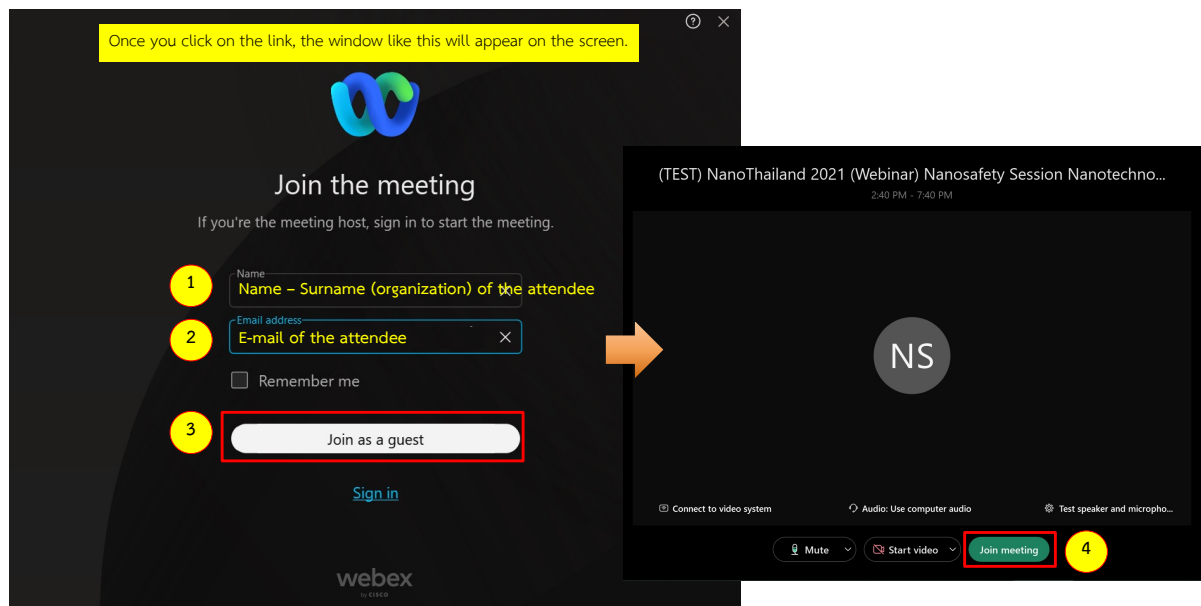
Once you click on the link, the window like this will appear on the screen.

Join the meeting

If you're the meeting host, sign in to start the meeting.

1
Name
Name – Surname (organization) of the attendee

2
Email address
E-mail of the attendee

Remember me

3
Join as a guest

Sign in

webex
by CISCO

(TEST) NanoThailand 2021 (Webinar) Nanosafety Session Nanotechno...
2:40 PM - 7:40 PM

NS

Connect to video system
Audio: Use computer audio
Test speaker and micropho...

Mute
Start video
Join meeting
4